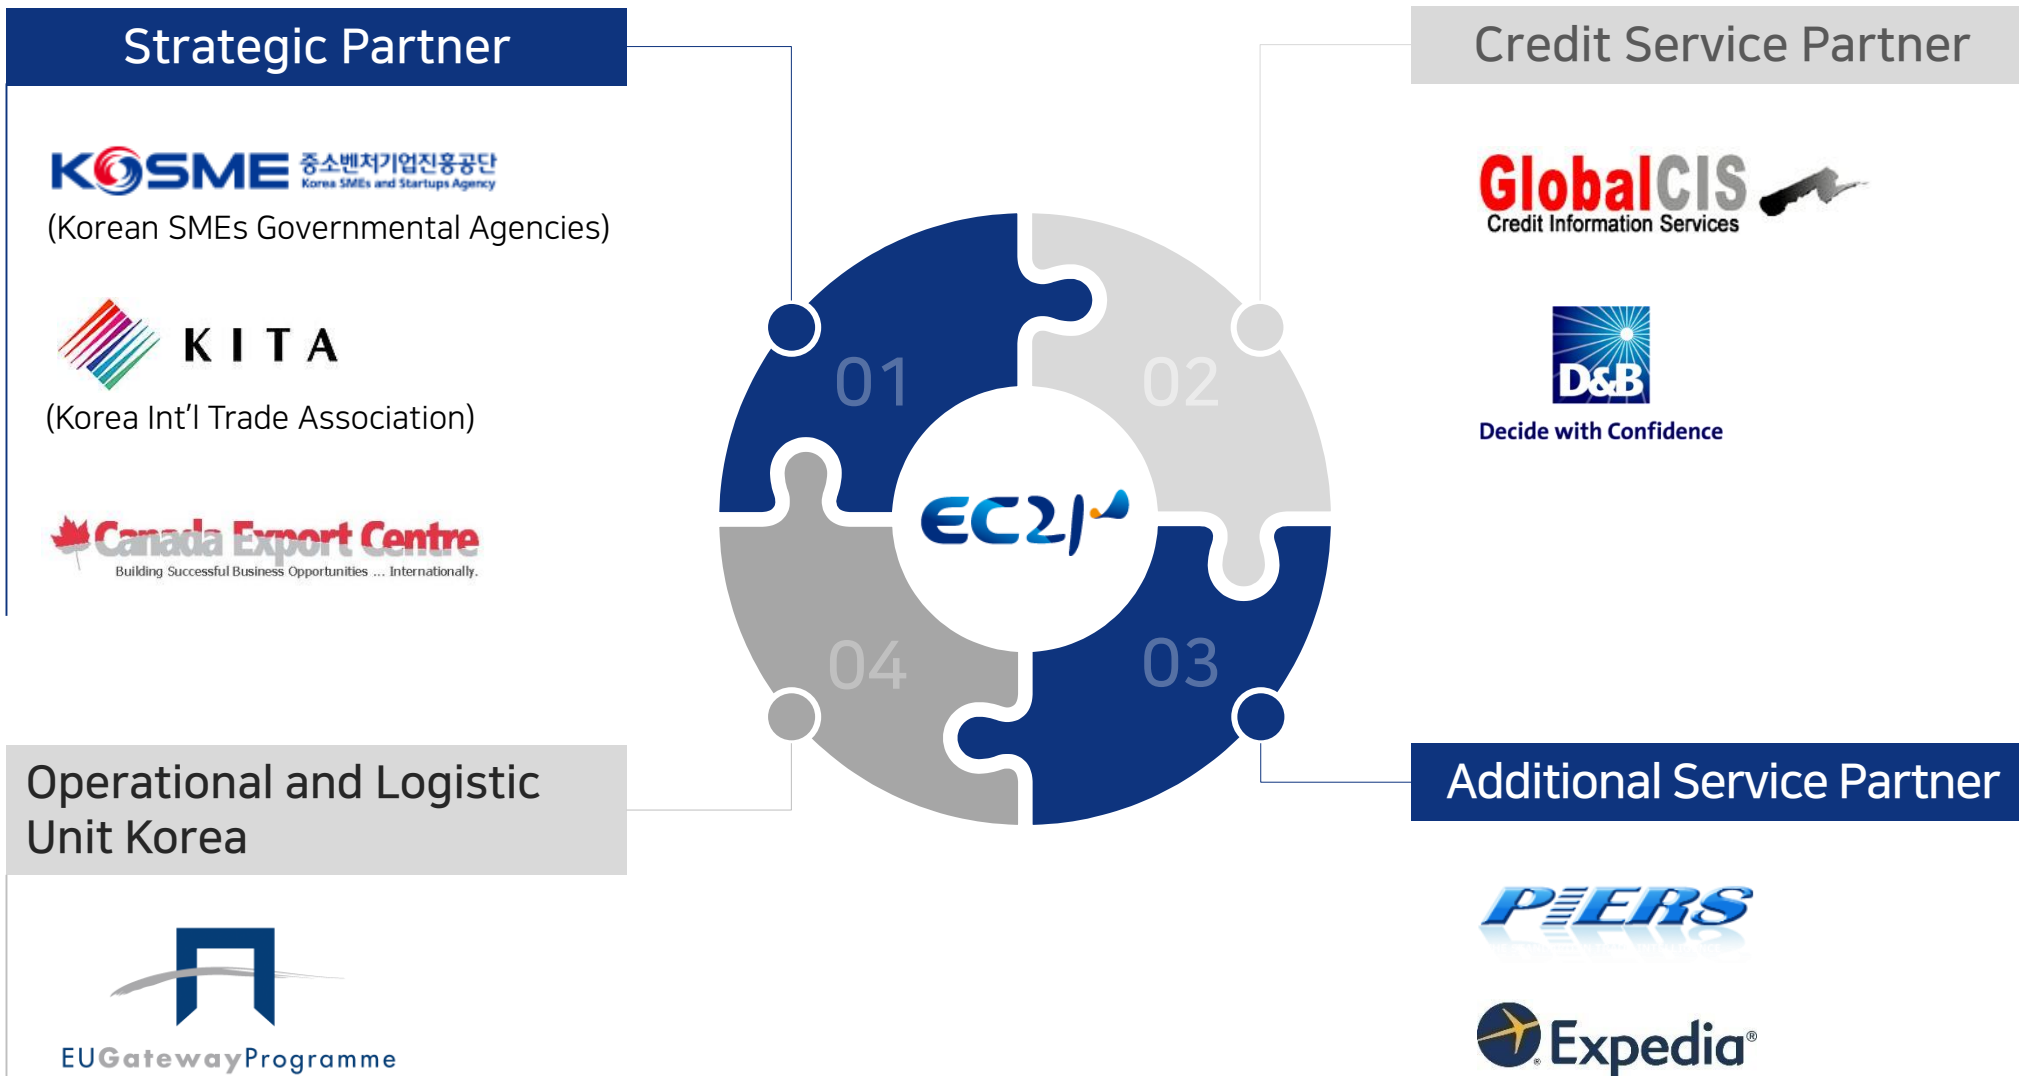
Strategic Partner

KOSME 중소벤처기업진흥공단 Korea SMEs and Startups Agency
(Korean SMEs Governmental Agencies)

KITA
(Korea Int'l Trade Association)

Canada Export Centre
Building Successful Business Opportunities ... Internationally.

Credit Service Partner

GlobalCIS
Credit Information Services

D&B
Decide with Confidence

01
02
03
04
EC21

Operational and Logistic Unit Korea

EUGatewayProgramme

Additional Service Partner

PIERS

Expedia®